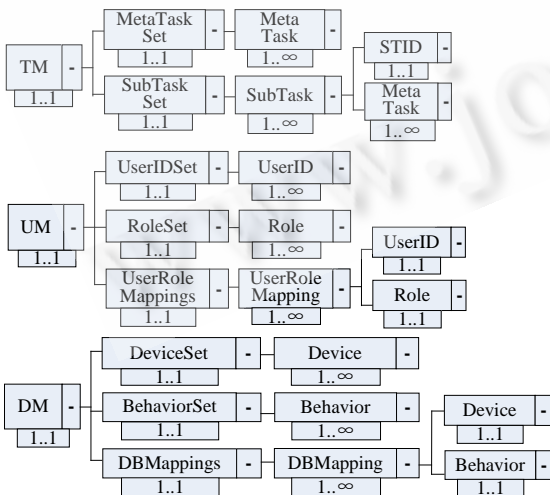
TM -
1..1

MetaTask Set -
1..1

Meta Task -
1..∞

SubTask Set -
1..1

SubTask -
1..∞

STID -
1..1

Meta Task -
1..∞

UM -
1..1

UserIDSet -
1..1

UserID -
1..∞

RoleSet -
1..1

Role -
1..∞

UserRole Mappings -
1..1

UserRole Mapping -
1..∞

UserID -
1..1

Role -
1..1

DM -
1..1

DeviceSet -
1..1

Device -
1..∞

BehaviorSet -
1..1

Behavior -
1..∞

DBMappings -
1..1

DBMapping -
1..∞

Device -
1..1

Behavior -
1..1